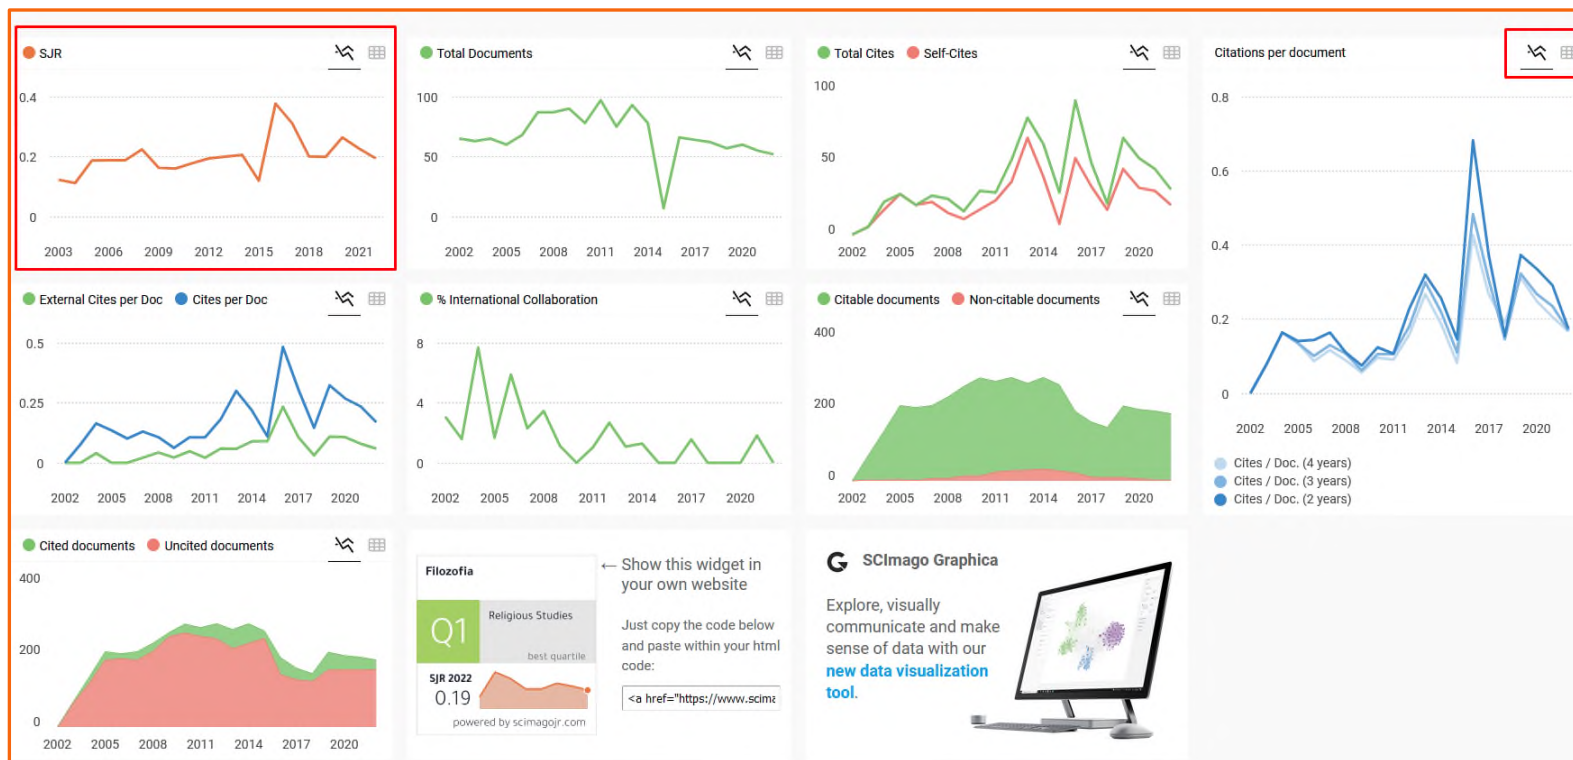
SJR

0.4
0.2
0

2003 2006 2009 2012 2015 2018 2021

Total Documents

100
50
0

2002 2005 2008 2011 2014 2017 2020

Total Cites Self-Cites

100
50
0

2002 2005 2008 2011 2014 2017 2020

Citations per document

0.8
0.6
0.4
0.2
0

2002 2005 2008 2011 2014 2017 2020

Cites / Doc. (4 years)
Cites / Doc. (3 years)
Cites / Doc. (2 years)

External Cites per Doc Cites per Doc

0.5
0.25
0

2002 2005 2008 2011 2014 2017 2020

% International Collaboration

8
4
0

2002 2005 2008 2011 2014 2017 2020

Citable documents Non-citable documents

400
200
0

2002 2005 2008 2011 2014 2017 2020

Cited documents Uncited documents

400
200
0

2002 2005 2008 2011 2014 2017 2020

Filozofia

Q1

Religious Studies

best quartile

SJR 2022
0.19

powered by scimagojr.com

← Show this widget in your own website

Just copy the code below and paste within your html code:

<a href="https://www.scima

SCImago Graphica

Explore, visually communicate and make sense of data with our new data visualization tool.